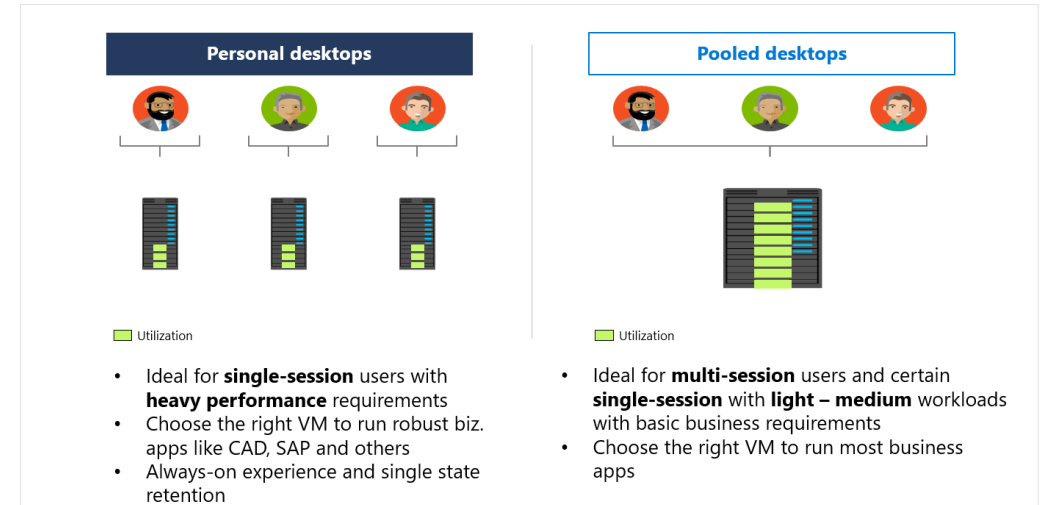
Personal desktops

Utilization

- Ideal for **single-session** users with **heavy performance** requirements
- Choose the right VM to run robust biz. apps like CAD, SAP and others
- Always-on experience and single state retention

Pooled desktops

Utilization

- Ideal for **multi-session** users and certain **single-session** with **light – medium** workloads with basic business requirements
- Choose the right VM to run most business apps